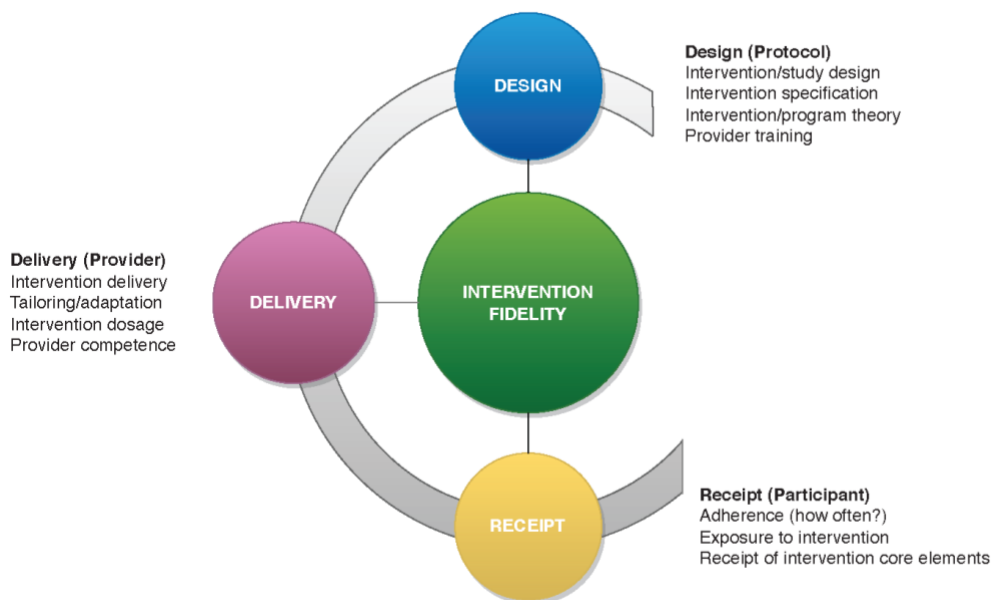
DESIGN

Design (Protocol)
Intervention/study design
Intervention specification
Intervention/program theory
Provider training

Delivery (Provider)
Intervention delivery
Tailoring/adaptation
Intervention dosage
Provider competence

DELIVERY

INTERVENTION FIDELITY

RECEIPT

Receipt (Participant)
Adherence (how often?)
Exposure to intervention
Receipt of intervention core elements